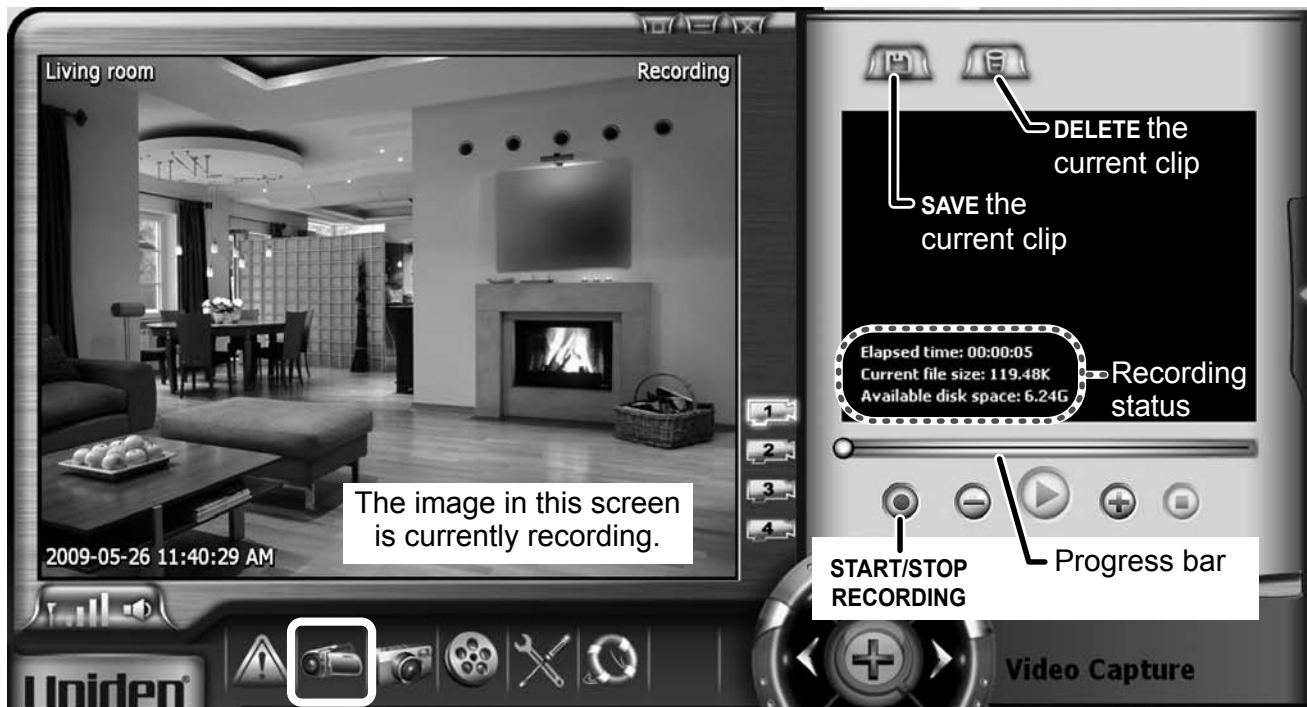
Living room

Recording

DELETE the current clip

SAVE the current clip

Elapsed time: 00:00:05
Current file size: 119.48K
Available disk space: 6.24G

Recording status

1

2

3

4

The image in this screen is currently recording.

2009-05-26 11:40:29 AM

START/STOP RECORDING

Progress bar

Uniden

Video Capture